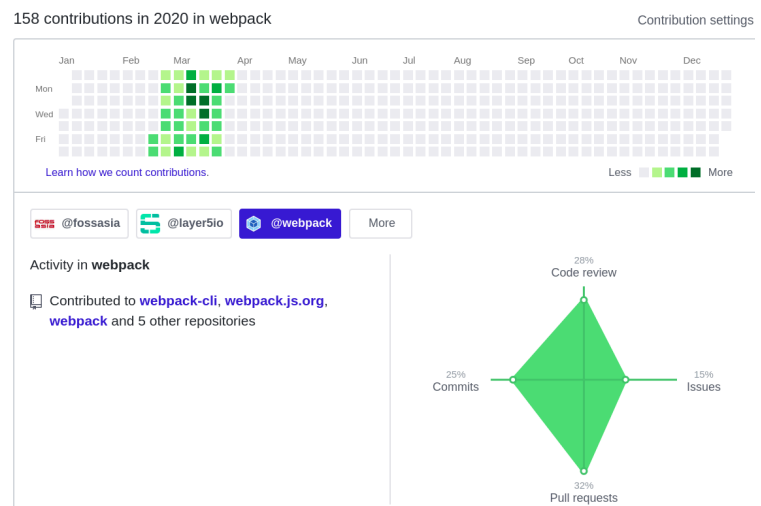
158 contributions in 2020 in webpack

Contribution settings

Jan Feb Mar Apr May Jun Jul Aug Sep Oct Nov Dec

Mon

Wed

Fri

Learn how we count contributions.

Less More

@fossasia @layer5io @webpack More

Activity in **webpack**

Contributed to webpack-cli, webpack.js.org, webpack and 5 other repositories

28%
Code review

25%
Commits

15%
Issues

32%
Pull requests